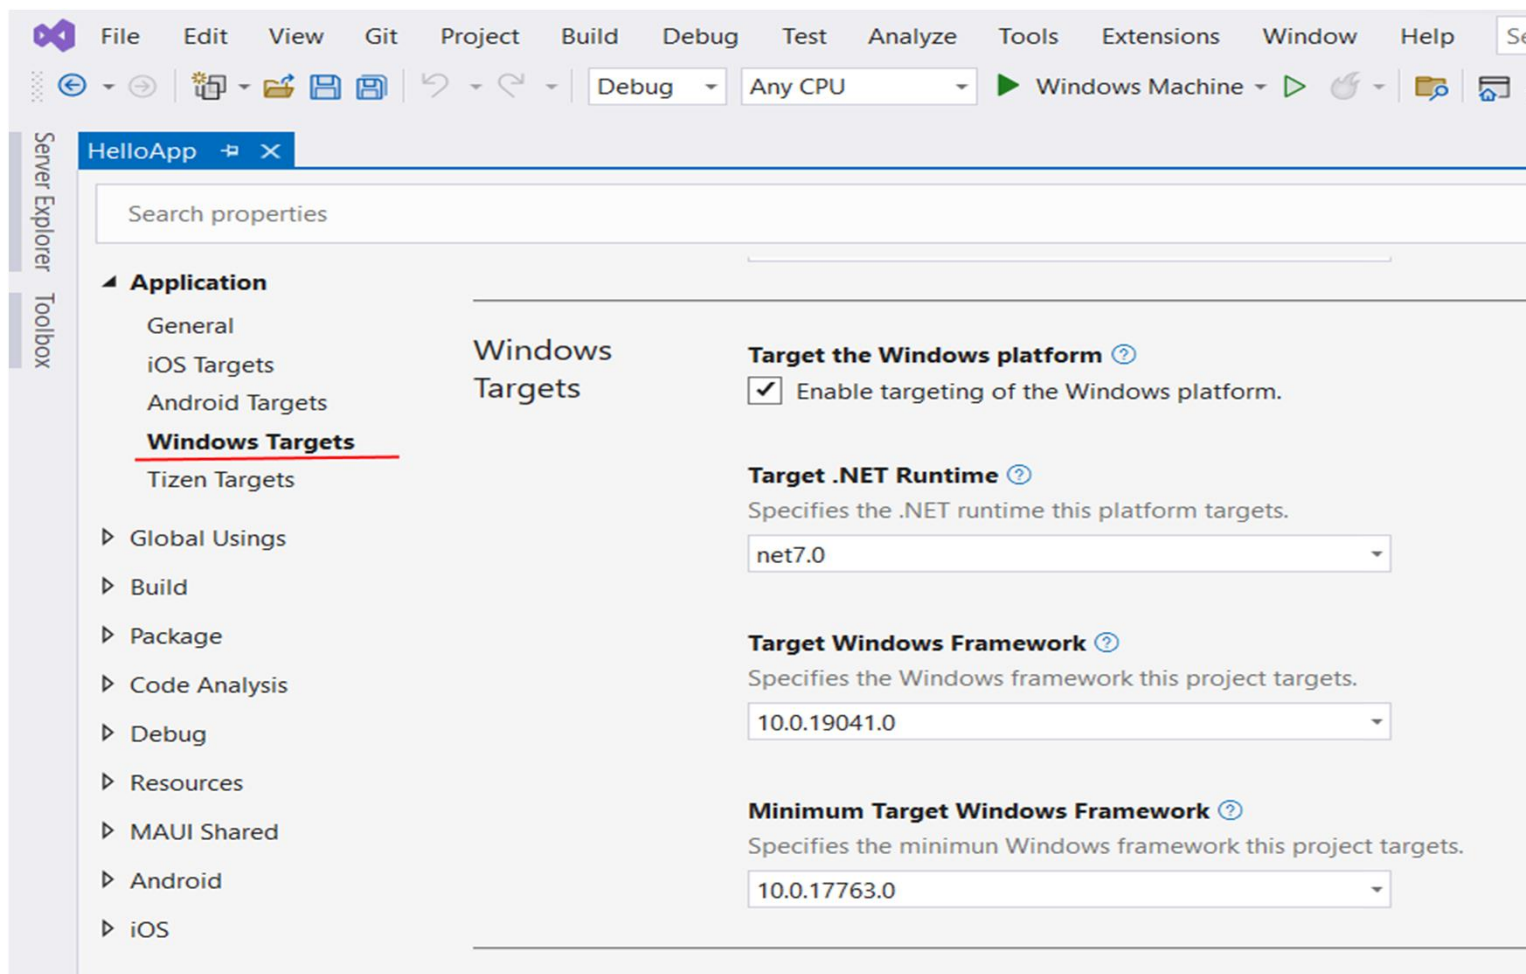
File Edit View Git Project Build Debug Test Analyze Tools Extensions Window Help Se

Debug Any CPU Windows Machine

Server Explorer Toolbox

HelloApp

Search properties

Application
General
iOS Targets
Android Targets
Windows Targets
Tizen Targets
Global Usings
Build
Package
Code Analysis
Debug
Resources
MAUI Shared
Android
iOS

Windows Targets

Target the Windows platform
Enable targeting of the Windows platform.

Target .NET Runtime
Specifies the .NET runtime this platform targets.
net7.0

Target Windows Framework
Specifies the Windows framework this project targets.
10.0.19041.0

Minimum Target Windows Framework
Specifies the minimun Windows framework this project targets.
10.0.17763.0